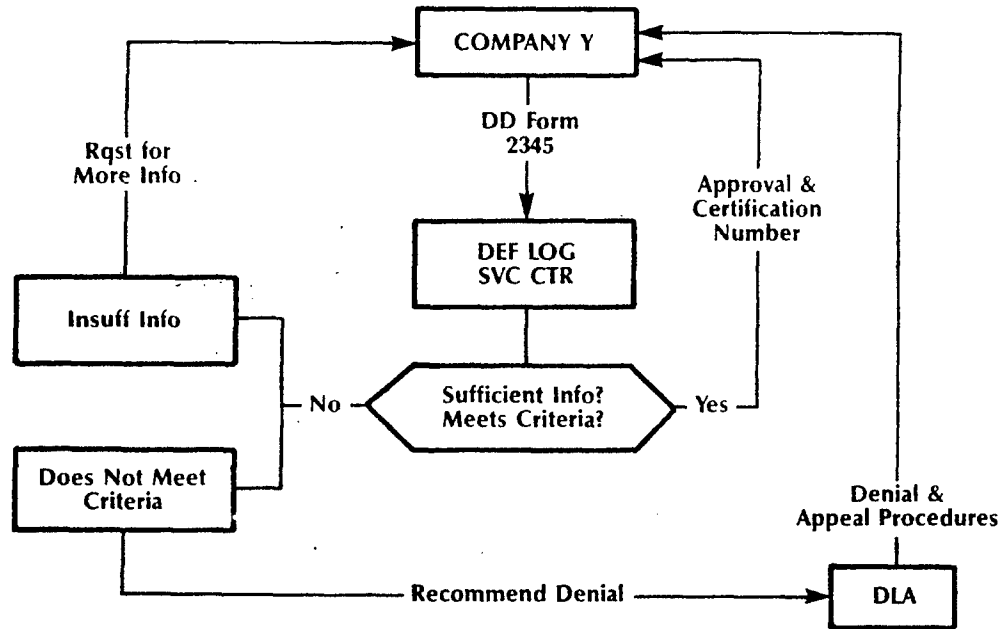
COMPANY Y

Rqst for More Info

DD Form 2345

Approval & Certification Number

DEF LOG SVC CTR

Insuff Info

No

Sufficient Info? Meets Criteria?

Yes

Does Not Meet Criteria

Denial & Appeal Procedures

Recommend Denial

DLA